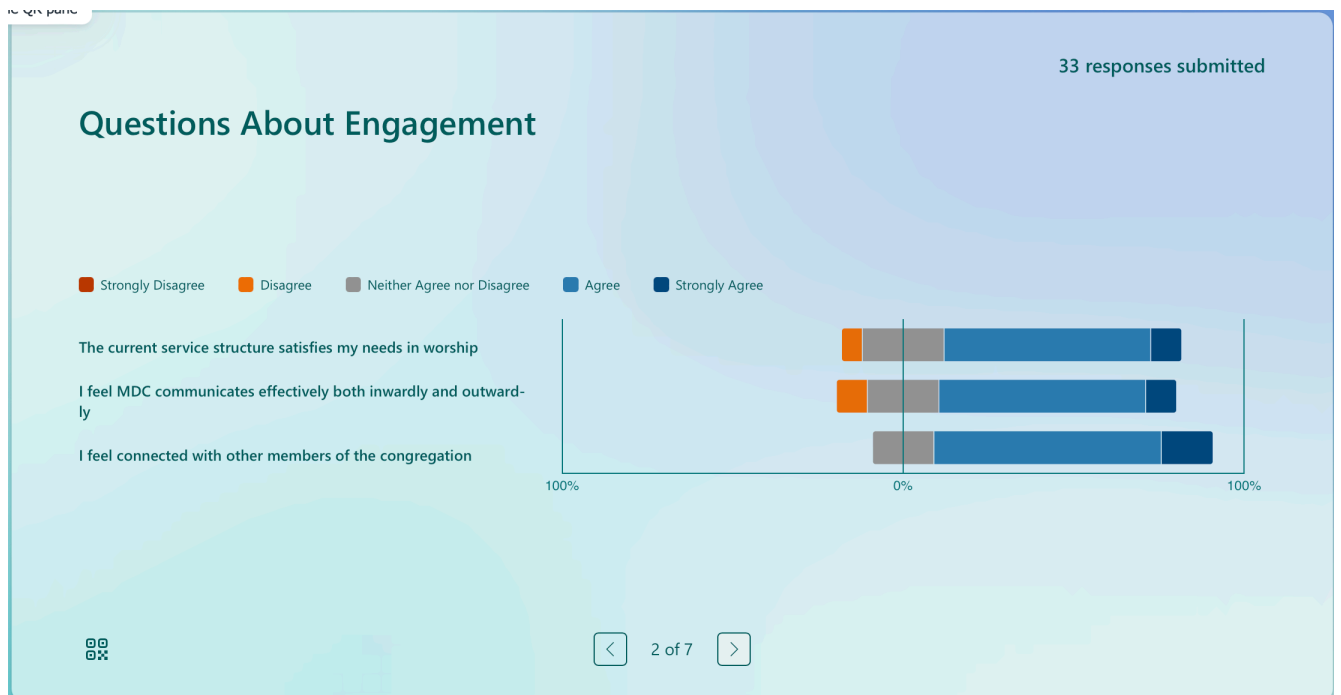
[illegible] QR pane

33 responses submitted

Questions About Engagement

Strongly Disagree Disagree Neither Agree nor Disagree Agree Strongly Agree

The current service structure satisfies my needs in worship

I feel MDC communicates effectively both inwardly and outwardly

I feel connected with other members of the congregation

100% 0% 100%

< 2 of 7 >